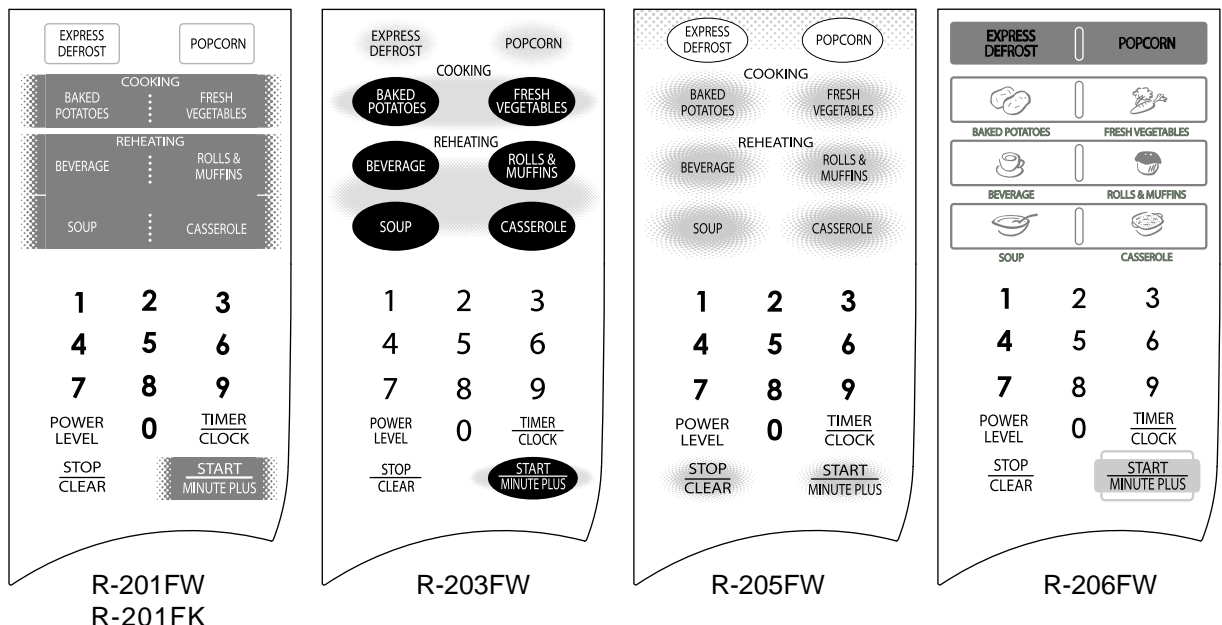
EXPRESS DEFROST
POPCORN
COOKING
BAKED POTATOES
FRESH VEGETABLES
REHEATING
BEVERAGE
ROLLS & MUFFINS
SOUP
CASSEROLE
1 2 3
4 5 6
7 8 9
POWER LEVEL
0
TIMER/CLOCK
STOP/CLEAR
START/MINUTE PLUS

R-201FW
R-201FK

EXPRESS DEFROST
POPCORN
COOKING
BAKED POTATOES
FRESH VEGETABLES
REHEATING
BEVERAGE
ROLLS & MUFFINS
SOUP
CASSEROLE
1 2 3
4 5 6
7 8 9
POWER LEVEL
0
TIMER/CLOCK
STOP/CLEAR
START/MINUTE PLUS

R-203FW

EXPRESS DEFROST
POPCORN
COOKING
BAKED POTATOES
FRESH VEGETABLES
REHEATING
BEVERAGE
ROLLS & MUFFINS
SOUP
CASSEROLE
1 2 3
4 5 6
7 8 9
POWER LEVEL
0
TIMER/CLOCK
STOP/CLEAR
START/MINUTE PLUS

R-205FW

EXPRESS DEFROST
POPCORN
BAKED POTATOES
FRESH VEGETABLES
BEVERAGE
ROLLS & MUFFINS
SOUP
CASSEROLE
1 2 3
4 5 6
7 8 9
POWER LEVEL
0
TIMER/CLOCK
STOP/CLEAR
START/MINUTE PLUS

R-206FW